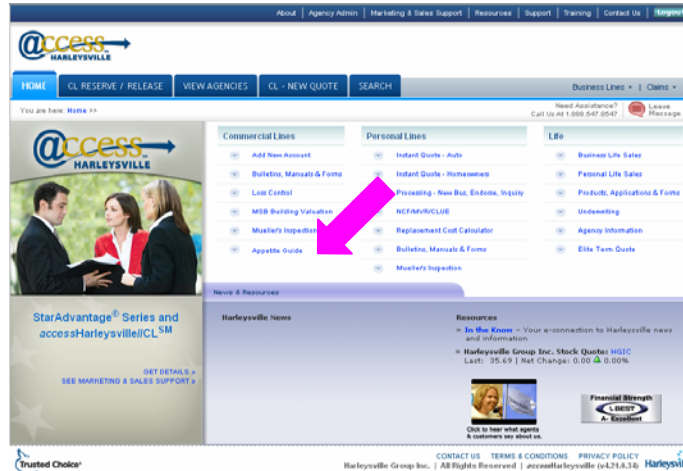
About | Agency Admin | Marketing & Sales Support | Resources | Support | Training | Contact Us | Logout

@ccess HARLEYSVILLE

HOME | CL RESERVE / RELEASE | VIEW AGENCIES | CL - NEW QUOTE | SEARCH

Business Lines | Claims

You are here: Home >>

Need Assistance? Call Us At 1.888.547.8547

Leave Message

@ccess HARLEYSVILLE

Commercial Lines
Add New Account
Bulletins, Manuals & Forms
Loss Control
MSB Building Valuation
Mueller's Inspection
Appetite Guide

Personal Lines
Instant Quote - Auto
Instant Quote - Homeowners
Processing - New Bus, Endorse, Inquiry
NCF/MVR/CLUE
Replacement Cost Calculator
Bulletins, Manuals & Forms
Mueller's Inspection

Life
Business Life Sales
Personal Life Sales
Products, Applications & Forms
Underwriting
Agency Information
Elite Term Quote

News & Resources

Harleysville News

Resources
In the Know - Your e-connection to Harleysville news and information
Harleysville Group Inc. Stock Quote: HGIC
Last: 35.69 | Net Change: 0.00 0.00%

Click to hear what agents & customers say about us.

Financial Strength A.M. BEST A- Excellent

StarAdvantage® Series and accessHarleysville/CL$^{SM}$

GET DETAILS »
SEE MARKETING & SALES SUPPORT »

Trusted Choice

CONTACT US | TERMS & CONDITIONS | PRIVACY POLICY
Harleysville Group Inc. | All Rights Reserved | accessHarleysville (v4.21.0.34) Harleysville